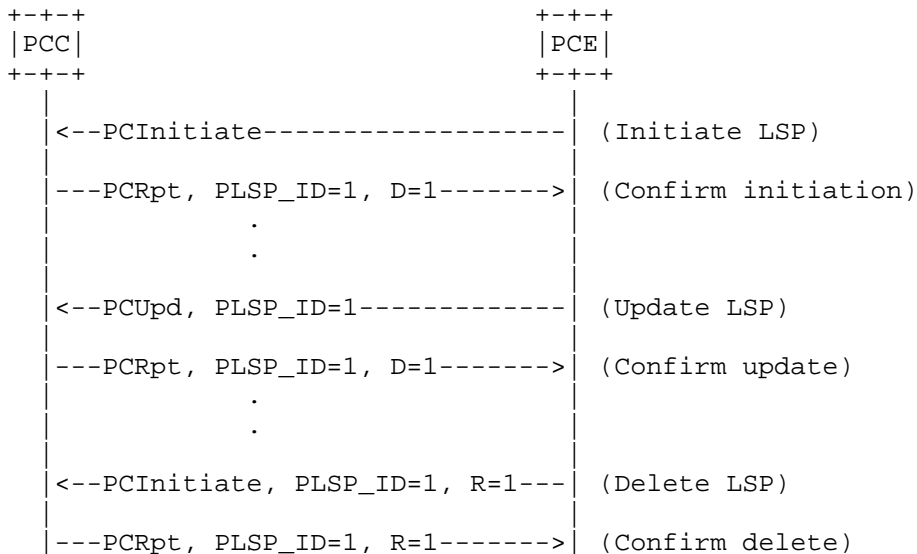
PCC

PCE

<--PCInitiate------------------- (Initiate LSP)

---PCRpt, PLSP_ID=1, D=1-------> (Confirm initiation)

.

.

<--PCUpd, PLSP_ID=1------------- (Update LSP)

---PCRpt, PLSP_ID=1, D=1-------> (Confirm update)

.

.

<--PCInitiate, PLSP_ID=1, R=1--- (Delete LSP)

---PCRpt, PLSP_ID=1, R=1-------> (Confirm delete)